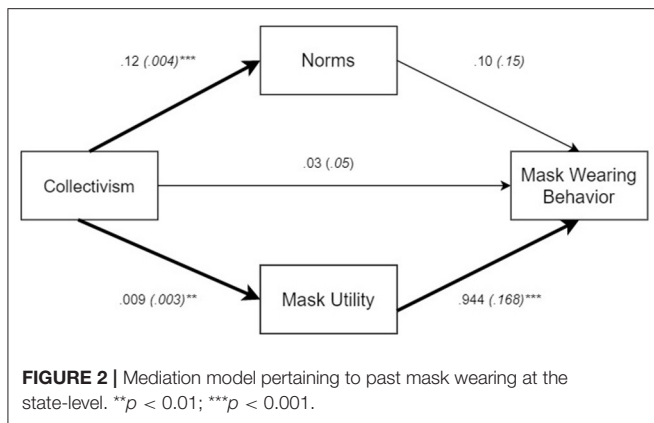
.12 (.004)***

Norms

.10 (.15)

Collectivism

.03 (.05)

Mask Wearing Behavior

.009 (.003)**

Mask Utility

.944 (.168)***

**FIGURE 2 |** Mediation model pertaining to past mask wearing at the state-level. **$p < 0.01$; ***$p < 0.001$.